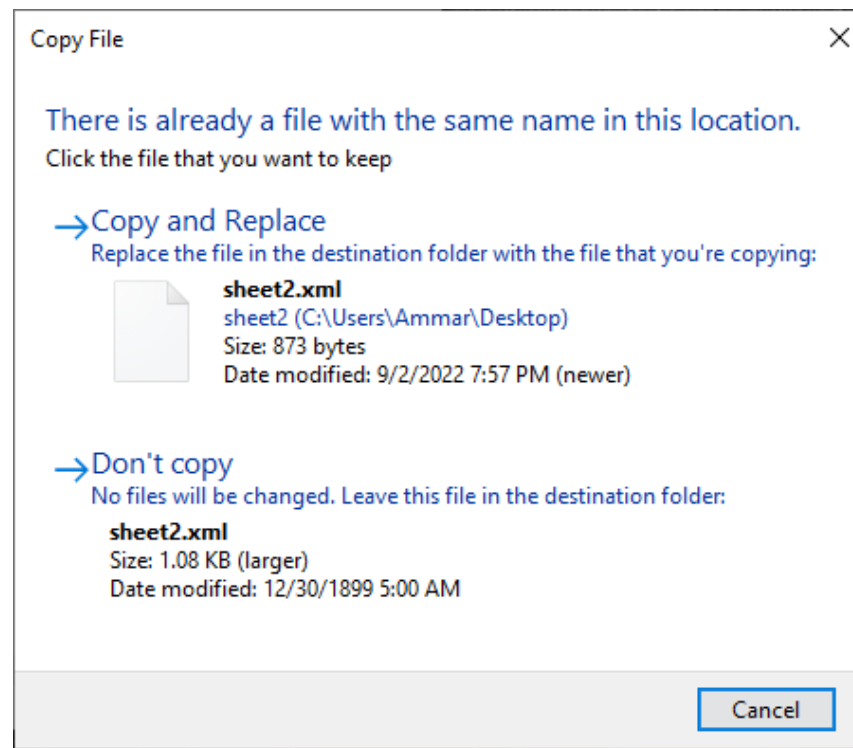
Copy File

There is already a file with the same name in this location.
Click the file that you want to keep

→Copy and Replace
Replace the file in the destination folder with the file that you're copying:

sheet2.xml
sheet2 (C:\Users\Ammar\Desktop)
Size: 873 bytes
Date modified: 9/2/2022 7:57 PM (newer)

→Don't copy
No files will be changed. Leave this file in the destination folder:

sheet2.xml
Size: 1.08 KB (larger)
Date modified: 12/30/1899 5:00 AM

Cancel